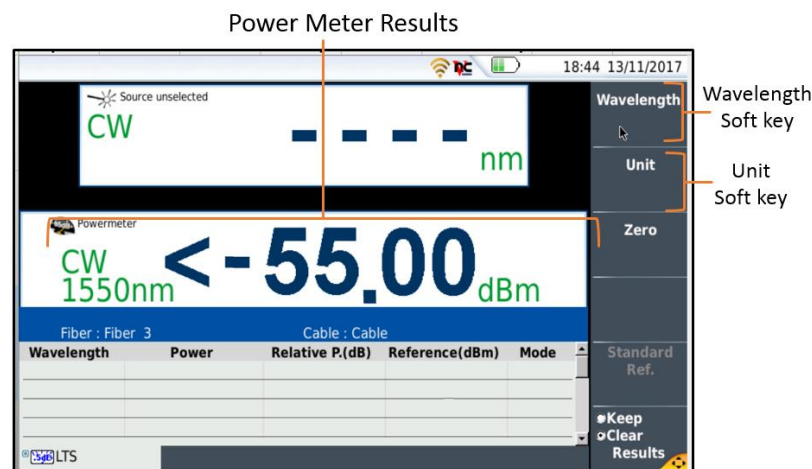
Power Meter Results

18:44 13/11/2017

Source unselected
CW
- - - -
nm

Powermeter
CW
1550nm
< -55.00
dBm

Fiber : Fiber 3
Cable : Cable

| Wavelength | Power | Relative P.(dB) | Reference(dBm) | Mode |
|---|---|---|---|---|
| | | | | |
| | | | | |
| | | | | |

LTS

Wavelength
Unit
Zero
Standard Ref.
Keep
Clear
Results

Wavelength Soft key
Unit Soft key